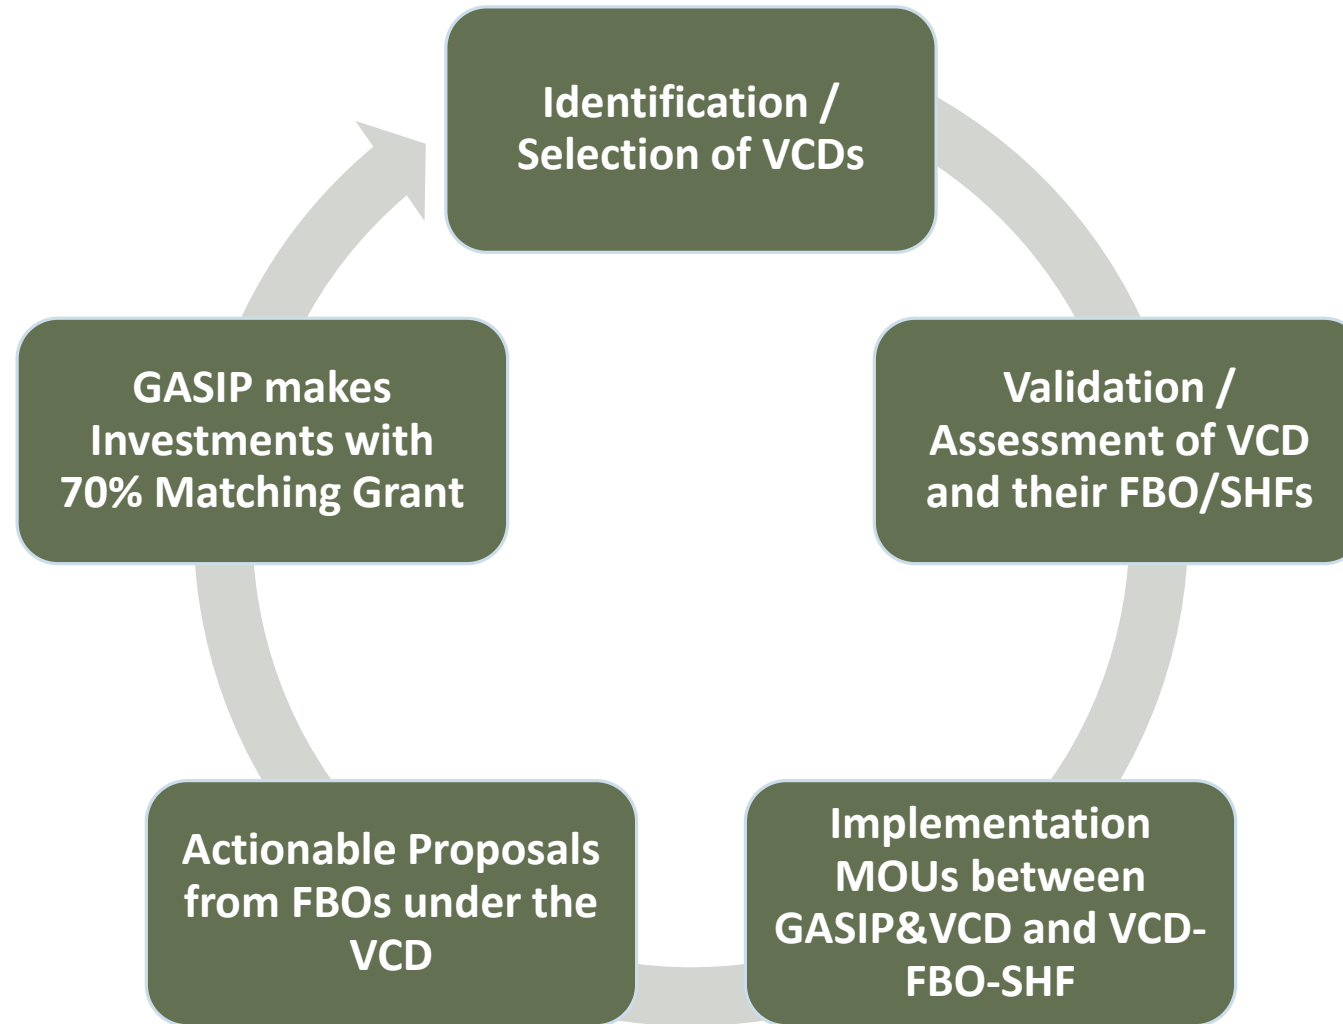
Identification / Selection of VCDs

Validation / Assessment of VCD and their FBO/SHFs

Implementation MOUs between GASIP&VCD and VCD-FBO-SHF

Actionable Proposals from FBOs under the VCD

GASIP makes Investments with 70% Matching Grant